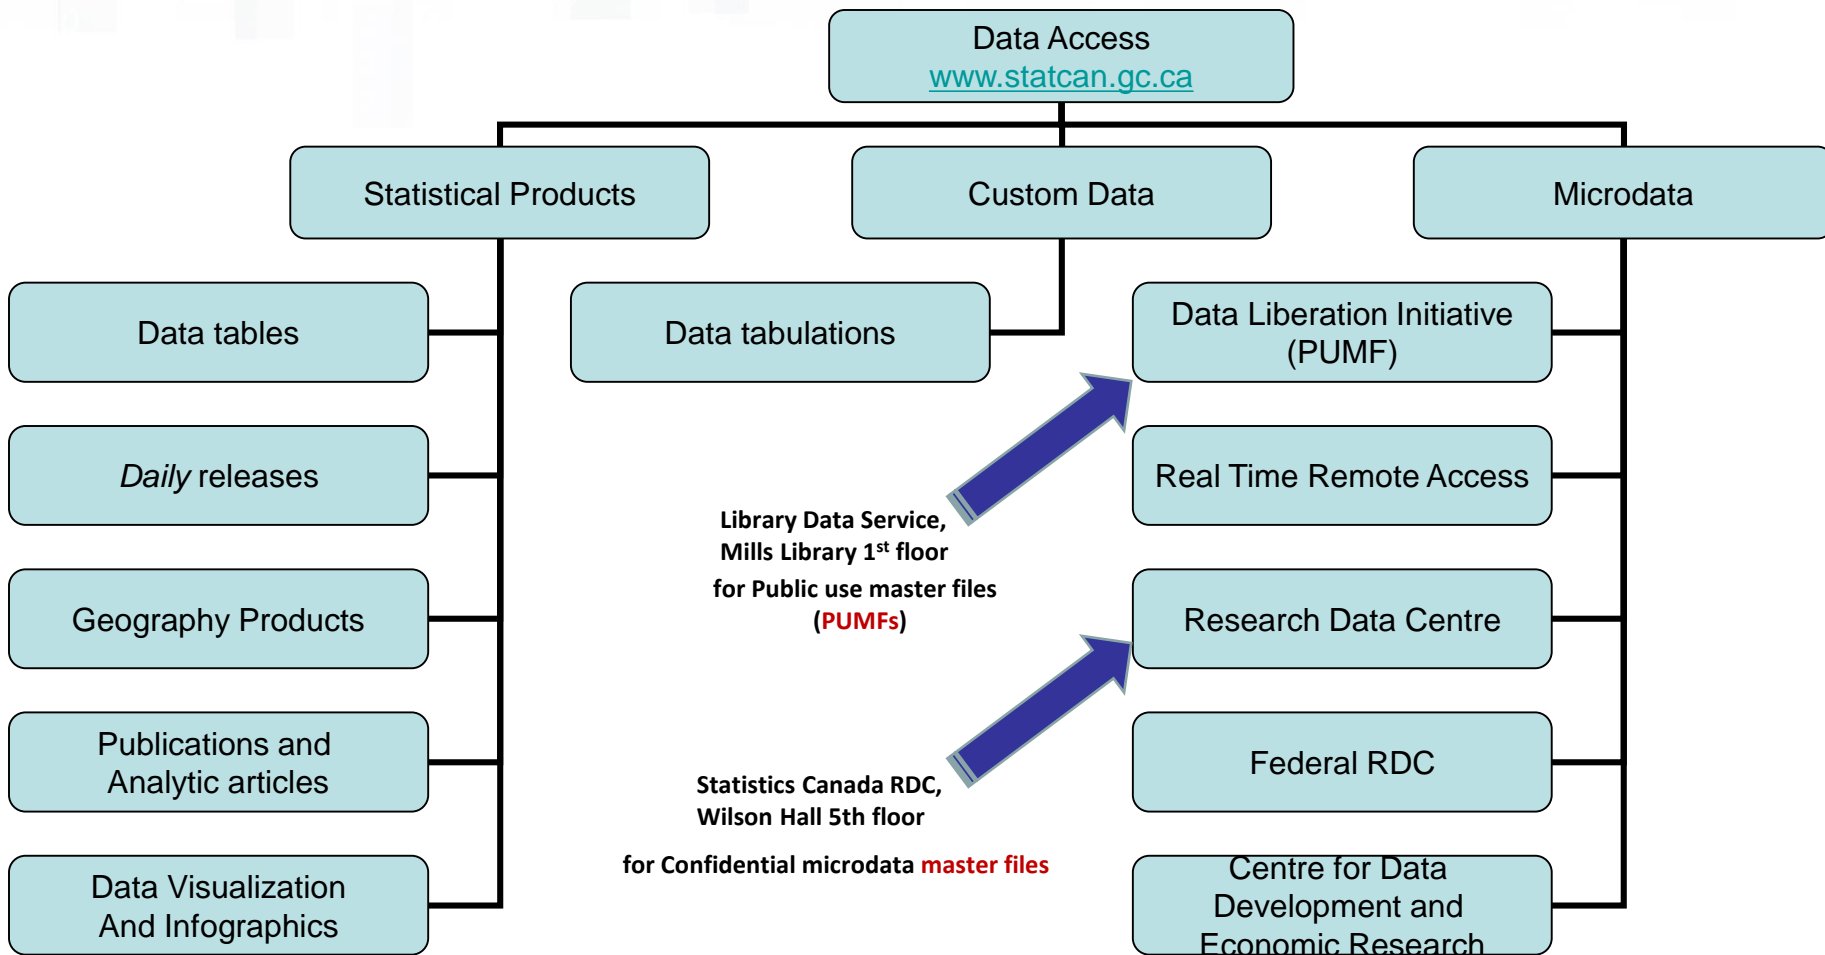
Data Access
www.statcan.gc.ca

Statistical Products

Custom Data

Microdata

Data tables

Daily releases

Geography Products

Publications and Analytic articles

Data Visualization And Infographics

Data tabulations

Library Data Service, Mills Library 1$^{st}$ floor

for Public use master files (PUMFs)

Statistics Canada RDC, Wilson Hall 5th floor

for Confidential microdata master files

Data Liberation Initiative (PUMF)

Real Time Remote Access

Research Data Centre

Federal RDC

Centre for Data Development and Economic Research